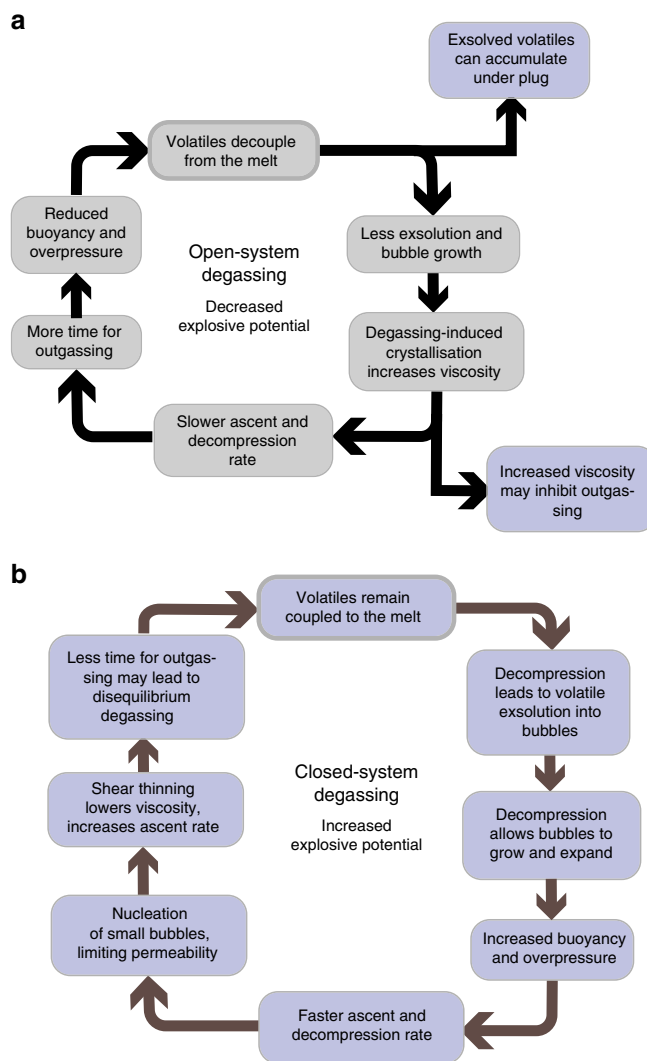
a

Exsolved volatiles can accumulate under plug

Volatiles decouple from the melt

Less exsolution and bubble growth

Degassing-induced crystallisation increases viscosity

Increased viscosity may inhibit outgassing

Slower ascent and decompression rate

More time for outgassing

Reduced buoyancy and overpressure

Open-system degassing

Decreased explosive potential

b

Volatiles remain coupled to the melt

Decompression leads to volatile exsolution into bubbles

Decompression allows bubbles to grow and expand

Increased buoyancy and overpressure

Faster ascent and decompression rate

Nucleation of small bubbles, limiting permeability

Shear thinning lowers viscosity, increases ascent rate

Less time for outgassing may lead to disequilibrium degassing

Closed-system degassing

Increased explosive potential